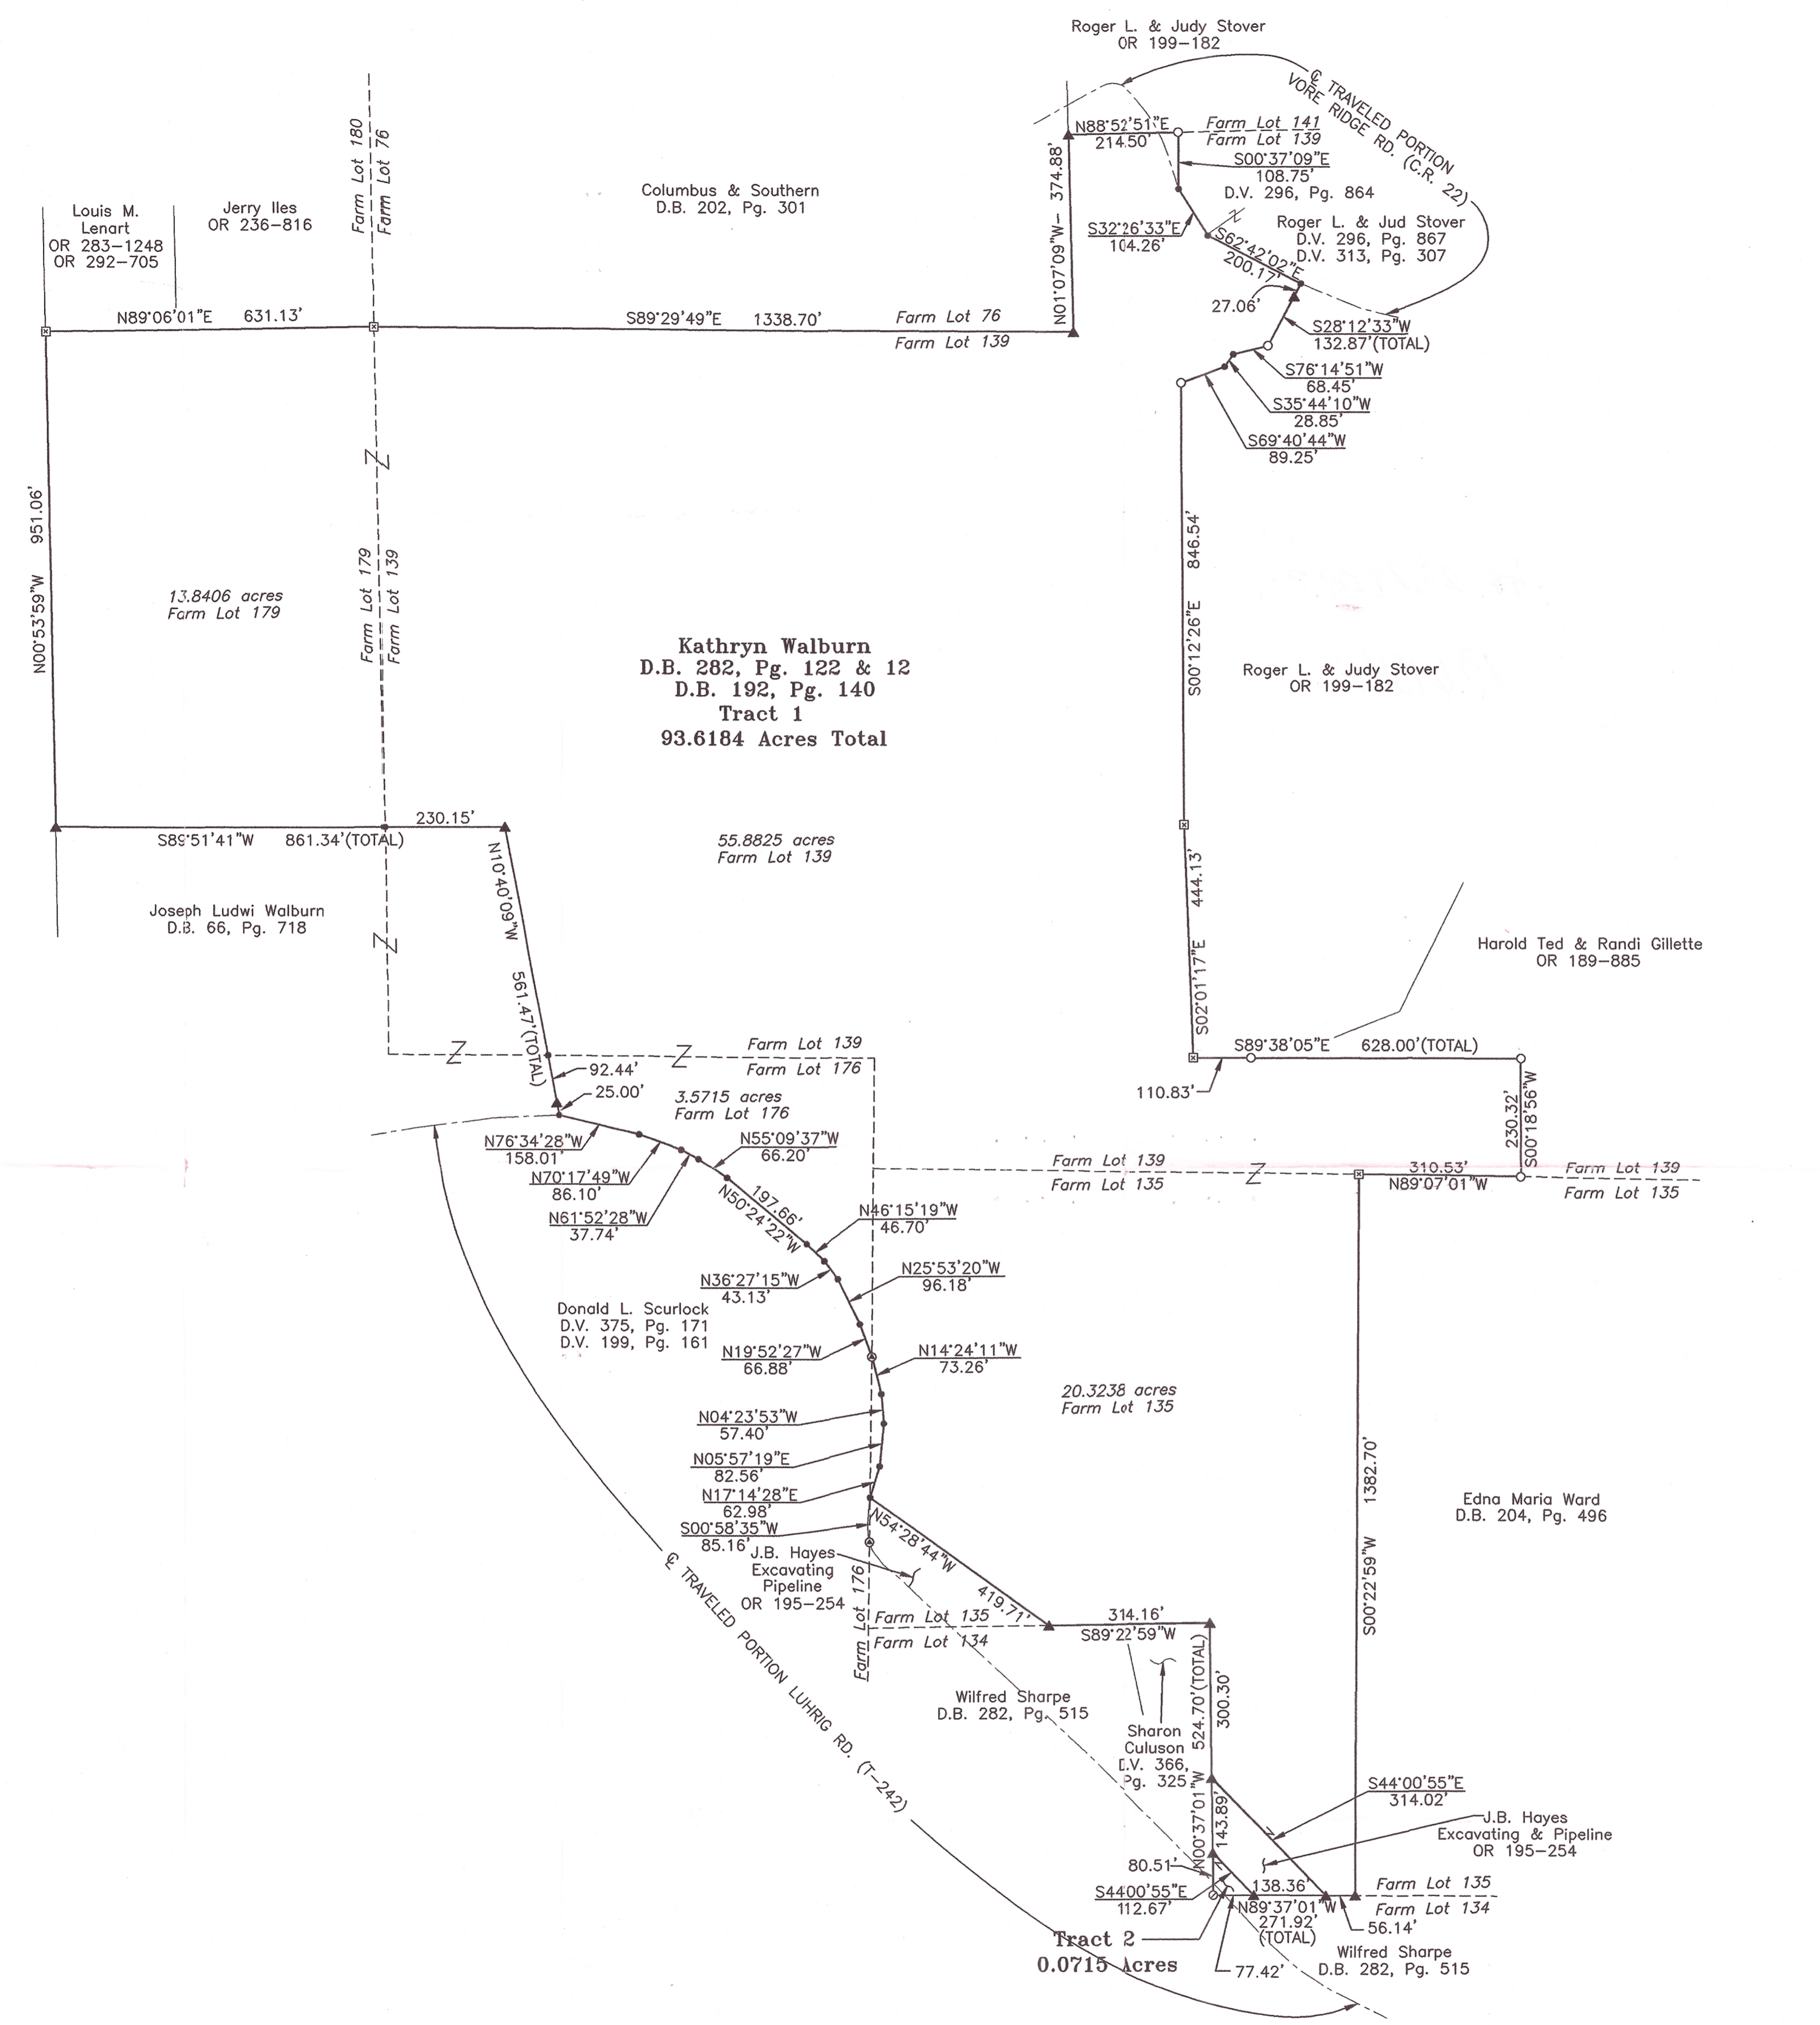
Roger L. & Judy Stover
OR 199-182

℄ TRAVELED PORTION VORE RIDGE RD. (C.R. 22)

N88°52'51"E
214.50'
Farm Lot 141
Farm Lot 139
S00°37'09"E
108.75'
D.V. 296, Pg. 864

N01°07'09"W 374.88'

Louis M. Lenart
OR 283-1248
OR 292-705

Jerry Iles
OR 236-816

Farm Lot 180
Farm Lot 76

Columbus & Southern
D.B. 202, Pg. 301

S32°26'33"E
104.26'
S62°42'02"E
200.17'
Roger L. & Jud Stover
D.V. 296, Pg. 867
D.V. 313, Pg. 307

27.06'

N89°06'01"E 631.13'
S89°29'49"E 1338.70'
Farm Lot 76
Farm Lot 139

S28°12'33"W
132.87'(TOTAL)
S76°14'51"W
68.45'
S35°44'10"W
28.85'
S69°40'44"W
89.25'

951.06'
N00°53'59"W

13.8406 acres
Farm Lot 179

Farm Lot 179
Farm Lot 139

Kathryn Walburn
D.B. 282, Pg. 122 & 12
D.B. 192, Pg. 140
Tract 1
93.6184 Acres Total

S00°12'26"E 846.54'

Roger L. & Judy Stover
OR 199-182

S89°51'41"W 861.34'(TOTAL)
230.15'

55.8825 acres
Farm Lot 139

Joseph Ludwi Walburn
D.B. 66, Pg. 718

N10°40'09"W
561.47'(TOTAL)

S02°01'17"E 444.13'

Harold Ted & Randi Gillette
OR 189-885

S89°38'05"E 628.00'(TOTAL)
110.83'

Farm Lot 139
Farm Lot 176
92.44'
25.00'
3.5715 acres
Farm Lot 176

230.32'
S00°18'56"W

N76°34'28"W
158.01'
N55°09'37"W
66.20'
N70°17'49"W
86.10'
N61°52'28"W
37.74'
N50°24'22"W
197.66'

Farm Lot 139
Farm Lot 135
310.53'
N89°07'01"W
Farm Lot 139
Farm Lot 135

N46°15'19"W
46.70'
N36°27'15"W
43.13'
N25°53'20"W
96.18'

Donald L. Scurlock
D.V. 375, Pg. 171
D.V. 199, Pg. 161

N19°52'27"W
66.88'
N14°24'11"W
73.26'

20.3238 acres
Farm Lot 135

N04°23'53"W
57.40'
N05°57'19"E
82.56'
N17°14'28"E
62.98'
S00°58'35"W
85.16'

1382.70'
S00°22'59"W

Edna Maria Ward
D.B. 204, Pg. 496

N54°28'44"W
419.71'

J.B. Hayes
Excavating
Pipeline
OR 195-254

℄ TRAVELED PORTION LUHRIG RD. (T-242)

Farm Lot 176
Farm Lot 135
Farm Lot 134

314.16'
S89°22'59"W

Wilfred Sharpe
D.B. 282, Pg. 515

300.30'
524.70'(TOTAL)

Sharon
Culuson
D.V. 366,
Pg. 325

S44°00'55"E
314.02'

J.B. Hayes
Excavating & Pipeline
OR 195-254

N00°37'01"W
143.89
80.51'
S44°00'55"E
112.67'
138.36'
N89°37'01"W
271.92'
(TOTAL)
Farm Lot 135
Farm Lot 134
56.14'

Tract 2
0.0715 Acres
77.42'

Wilfred Sharpe
D.B. 282, Pg. 515